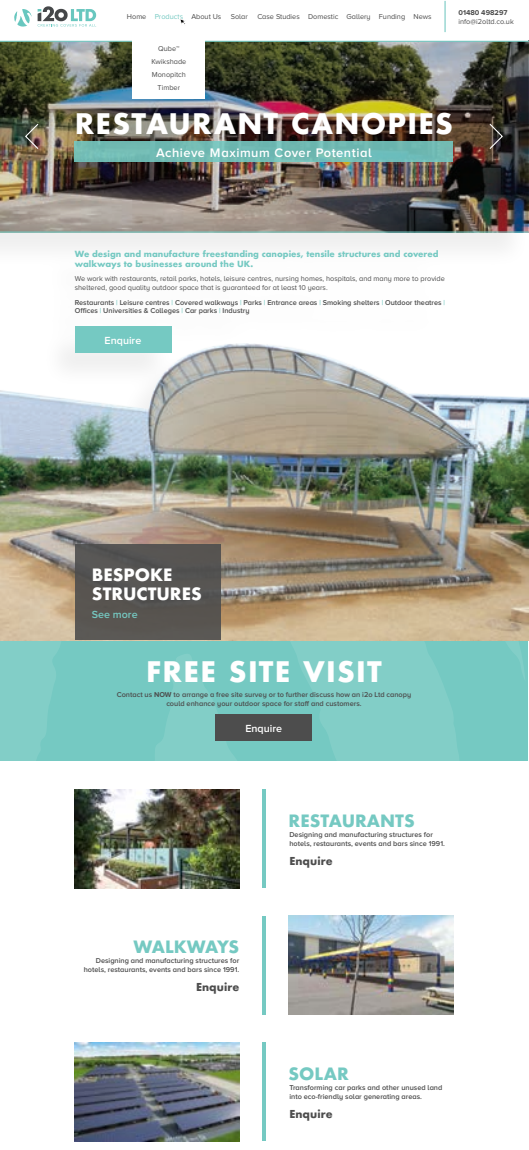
i2O LTD
CREATING COVERS FOR ALL

Home Products About Us Solar Case Studies Domestic Gallery Funding News

01480 498297
info@i2oltd.co.uk

Qube™
Kwikshade
Monopitch
Timber

RESTAURANT CANOPIES
Achieve Maximum Cover Potential

We design and manufacture freestanding canopies, tensile structures and covered walkways to businesses around the UK.

We work with restaurants, retail parks, hotels, leisure centres, nursing homes, hospitals, and many more to provide sheltered, good quality outdoor space that is guaranteed for at least 10 years.

Restaurants | Leisure centres | Covered walkways | Parks | Entrance areas | Smoking shelters | Outdoor theatres | Offices | Universities & Colleges | Car parks | Industry

Enquire

BESPOKE STRUCTURES
See more

FREE SITE VISIT
Contact us NOW to arrange a free site survey or to further discuss how an i2o Ltd canopy could enhance your outdoor space for staff and customers.

Enquire

RESTAURANTS
Designing and manufacturing structures for hotels, restaurants, events and bars since 1991.
Enquire

WALKWAYS
Designing and manufacturing structures for hotels, restaurants, events and bars since 1991.
Enquire

SOLAR
Transforming car parks and other unused land into eco-friendly solar generating areas.
Enquire